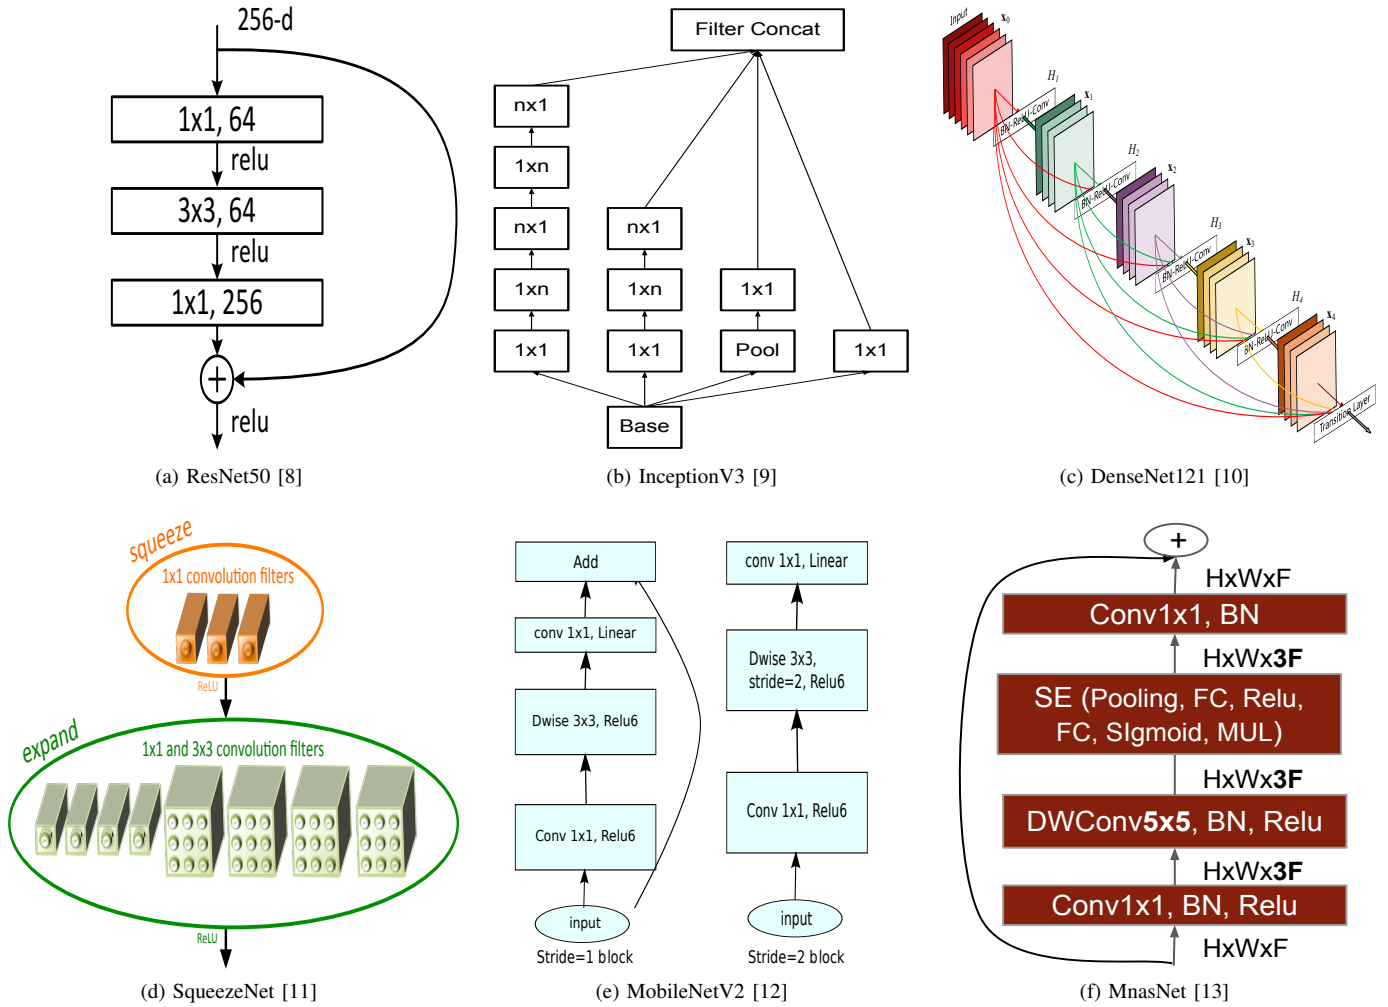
256-d

1x1, 64

relu

3x3, 64

relu

1x1, 256

+

relu

(a) ResNet50 [8]

Filter Concat

nx1

1xn

nx1

1xn

1x1

nx1

1xn

1x1

1x1

Pool

1x1

Base

(b) InceptionV3 [9]

Input

$x_0$

$H_1$

BN-ReLU-Conv

$x_1$

$H_2$

BN-ReLU-Conv

$x_2$

$H_3$

BN-ReLU-Conv

$x_3$

$H_4$

BN-ReLU-Conv

$x_4$

Transition Layer

(c) DenseNet121 [10]

squeeze

1x1 convolution filters

ReLU

expand

1x1 and 3x3 convolution filters

ReLU

(d) SqueezeNet [11]

Add

conv 1x1, Linear

Dwise 3x3, Relu6

Conv 1x1, Relu6

input

Stride=1 block

conv 1x1, Linear

Dwise 3x3, stride=2, Relu6

Conv 1x1, Relu6

input

Stride=2 block

(e) MobileNetV2 [12]

+

HxWxF

Conv1x1, BN

HxWx**3F**

SE (Pooling, FC, Relu, FC, SIgmoid, MUL)

HxWx**3F**

DWConv**5x5**, BN, Relu

HxWx**3F**

Conv1x1, BN, Relu

HxWxF

(f) MnasNet [13]